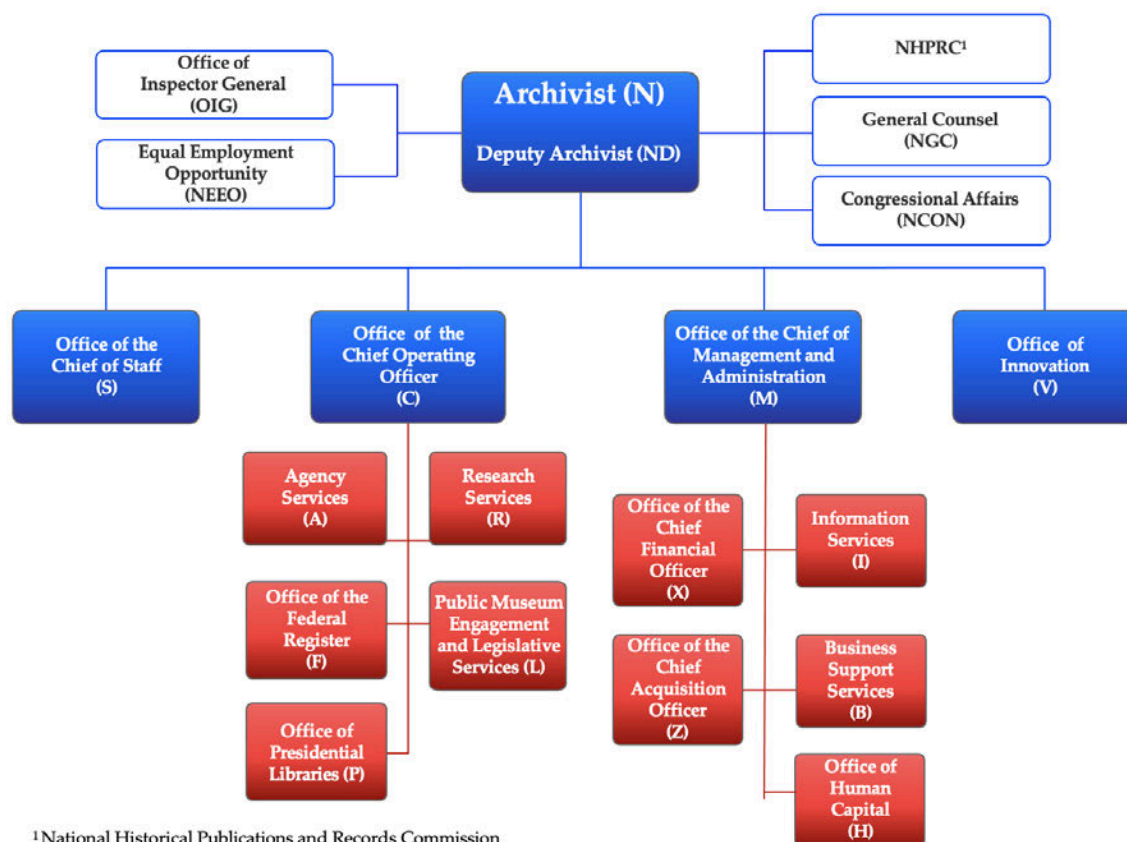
Office of Inspector General (OIG)

Equal Employment Opportunity (NEEO)

Archivist (N)

Deputy Archivist (ND)

NHPRC$^1$

General Counsel (NGC)

Congressional Affairs (NCON)

Office of the Chief of Staff (S)

Office of the Chief Operating Officer (C)

Office of the Chief of Management and Administration (M)

Office of Innovation (V)

Agency Services (A)

Research Services (R)

Office of the Federal Register (F)

Public Museum Engagement and Legislative Services (L)

Office of Presidential Libraries (P)

Office of the Chief Financial Officer (X)

Information Services (I)

Office of the Chief Acquisition Officer (Z)

Business Support Services (B)

Office of Human Capital (H)

$^1$National Historical Publications and Records Commission